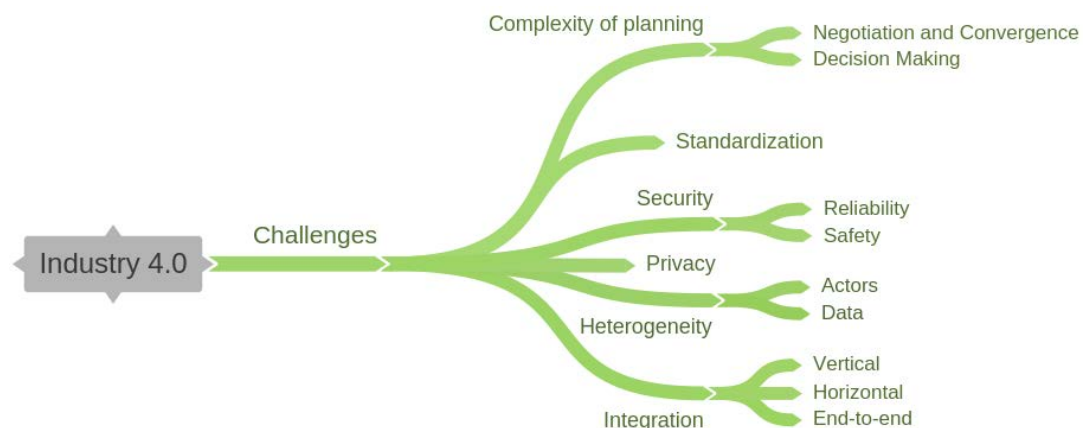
Industry 4.0

Challenges

Complexity of planning

Negotiation and Convergence

Decision Making

Standardization

Security

Reliability

Safety

Privacy

Actors

Data

Heterogeneity

Vertical

Horizontal

End-to-end

Integration